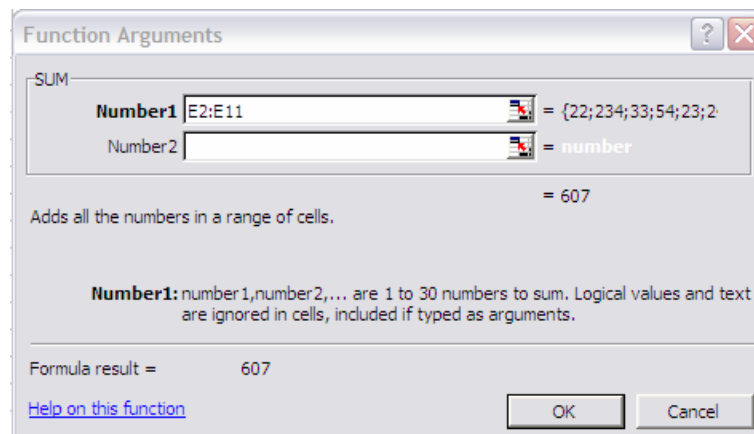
Function Arguments

SUM

Number1 E2:E11 = {22;234;33;54;23;2

Number2 = number

= 607

Adds all the numbers in a range of cells.

Number1: number1,number2,... are 1 to 30 numbers to sum. Logical values and text are ignored in cells, included if typed as arguments.

Formula result = 607

Help on this function

OK

Cancel